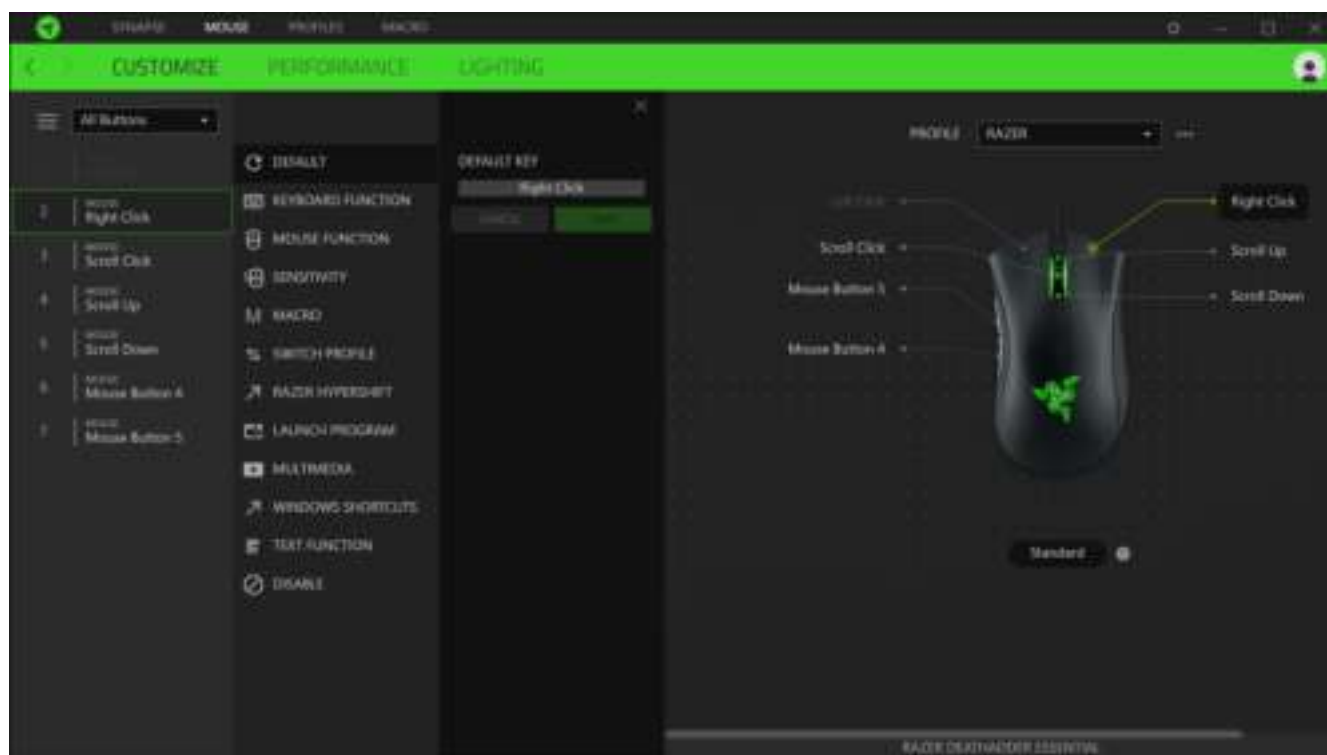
SYNAPSE MOUSE PROFILES MACRO

CUSTOMIZE PERFORMANCE LIGHTING

All Buttons

2 MOUSE Right Click
3 MOUSE Scroll Click
4 MOUSE Scroll Up
5 MOUSE Scroll Down
6 MOUSE Mouse Button 4
7 MOUSE Mouse Button 5

DEFAULT
KEYBOARD FUNCTION
MOUSE FUNCTION
SENSITIVITY
MACRO
SWITCH PROFILE
RAZER HYPERSHIFT
LAUNCH PROGRAM
MULTIMEDIA
WINDOWS SHORTCUTS
TEXT FUNCTION
DISABLE

DEFAULT KEY
Right Click
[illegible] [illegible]

PROFILE RAZER

Left Click
Scroll Click
Mouse Button 5
Mouse Button 4
Right Click
Scroll Up
Scroll Down

Standard

RAZER DEATHADDER ESSENTIAL